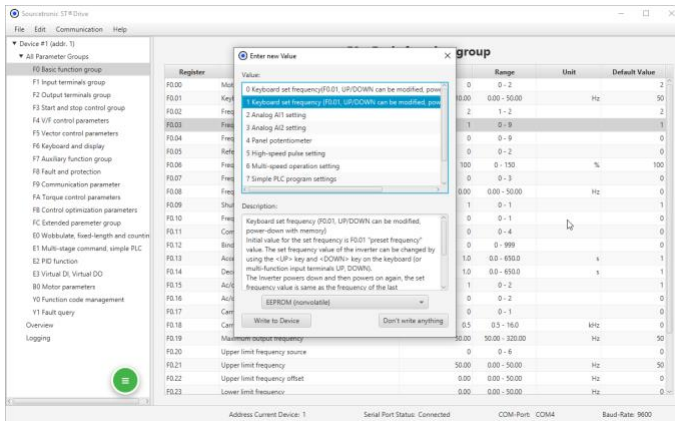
Sourcetronic ST®Drive

File Edit Communication Help

▼ Device #1 (addr. 1)
▼ All Parameter Groups
F0 Basic function group
F1 Input terminals group
F2 Output terminals group
F3 Start and stop control group
F4 V/F control parameters
F5 Vector control parameters
F6 Keyboard and display
F7 Auxiliary function group
F8 Fault and protection
F9 Communication parameter
FA Torque control parameters
FB Control optimization parameters
FC Extended parameter group
E0 Wobbulate, fixed-length and countin
E1 Multi-stage command, simple PLC
E2 PID function
E3 Virtual DI, Virtual DO
B0 Motor parameters
Y0 Function code management
Y1 Fault query
Overview
Logging

F0 Basic function group

| Register | | | Range | Unit | Default Value |
|---|---|---|---|---|---|
| F0.00 | Mot | 0 | 0 - 2 | | 2 |
| F0.01 | Key | 50.00 | 0.00 - 50.00 | Hz | 50 |
| F0.02 | Freq | 2 | 1 - 2 | | 2 |
| F0.03 | Freq | 1 | 0 - 9 | | 1 |
| F0.04 | Freq | 0 | 0 - 9 | | 0 |
| F0.05 | Refe | 0 | 0 - 2 | | 0 |
| F0.06 | Freq | 100 | 0 - 150 | % | 100 |
| F0.07 | Freq | 0 | 0 - 3 | | 0 |
| F0.08 | Freq | 0.00 | 0.00 - 50.00 | Hz | 0 |
| F0.09 | Shut | 1 | 0 - 1 | | 1 |
| F0.10 | Freq | 0 | 0 - 1 | | 0 |
| F0.11 | Com | 0 | 0 - 4 | | 0 |
| F0.12 | Bind | 0 | 0 - 999 | | 0 |
| F0.13 | Acce | 1.0 | 0.0 - 650.0 | s | 1 |
| F0.14 | Dece | 1.0 | 0.0 - 650.0 | s | 1 |
| F0.15 | Ac/d | 1 | 0 - 2 | | 1 |
| F0.16 | Ac/d | 0 | 0 - 2 | | 0 |
| F0.17 | Carr | 0 | 0 - 1 | | 0 |
| F0.18 | Carr | 0.5 | 0.5 - 16.0 | kHz | 0 |
| F0.19 | Maximum output frequency | 50.00 | 50.00 - 320.00 | Hz | 50 |
| F0.20 | Upper limit frequency source | 0 | 0 - 6 | | 0 |
| F0.21 | Upper limit frequency | 50.00 | 0.00 - 50.00 | Hz | 50 |
| F0.22 | Upper limit frequency offset | 0.00 | 0.00 - 50.00 | Hz | 0 |
| F0.23 | Lower limit frequency | 0.00 | 0.00 - 50.00 | Hz | 0 |

Enter new Value
Value:
0 Keyboard set frequency(F0.01, UP/DOWN can be modified, pow
1 Keyboard set frequency (F0.01, UP/DOWN can be modified, pow
2 Analog AI1 setting
3 Analog AI2 setting
4 Panel potentiometer
5 High-speed pulse setting
6 Multi-speed operation setting
7 Simple PLC program settings

Description:
Keyboard set frequency (F0.01, UP/DOWN can be modified, power-down with memory)
Initial value for the set frequency is F0.01 "preset frequency" value. The set frequency value of the inverter can be changed by using the <UP> key and <DOWN> key on the keyboard (or multi-function input terminals UP, DOWN).
The inverter powers down and then powers on again, the set frequency value is same as the frequency of the last

EEPROM (nonvolatile)
Write to Device
Don't write anything

Address Current Device: 1 Serial Port Status: Connected COM-Port: COM4 Baud-Rate: 9600